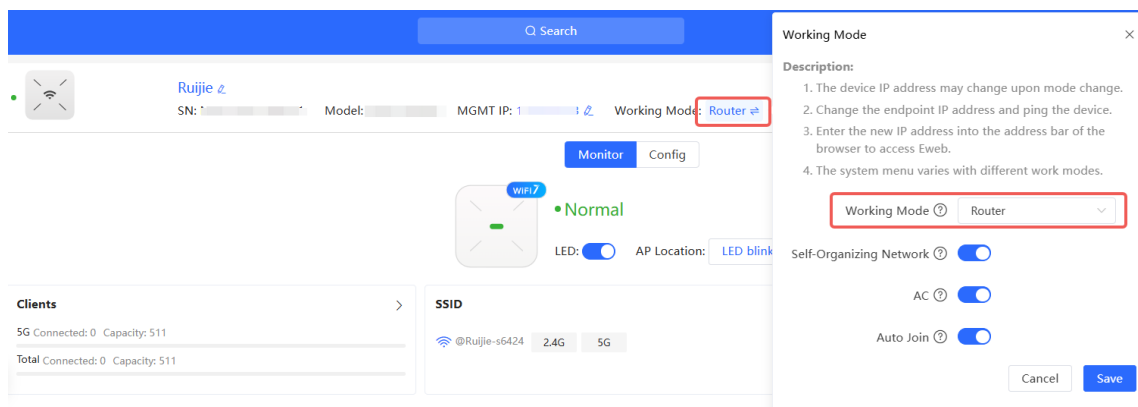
Search

Ruijie

SN: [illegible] Model: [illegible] MGMT IP: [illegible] Working Mode: Router ⇌

Monitor Config

WiFi7

Normal

LED: AP Location: LED blink

Clients

5G Connected: 0 Capacity: 511

Total Connected: 0 Capacity: 511

SSID

@Ruijie-s6424 2.4G 5G

Working Mode

×

Description:

1. The device IP address may change upon mode change.
2. Change the endpoint IP address and ping the device.
3. Enter the new IP address into the address bar of the browser to access Eweb.
4. The system menu varies with different work modes.

Working Mode ⓘ Router

Self-Organizing Network ⓘ

AC ⓘ

Auto Join ⓘ

Cancel Save